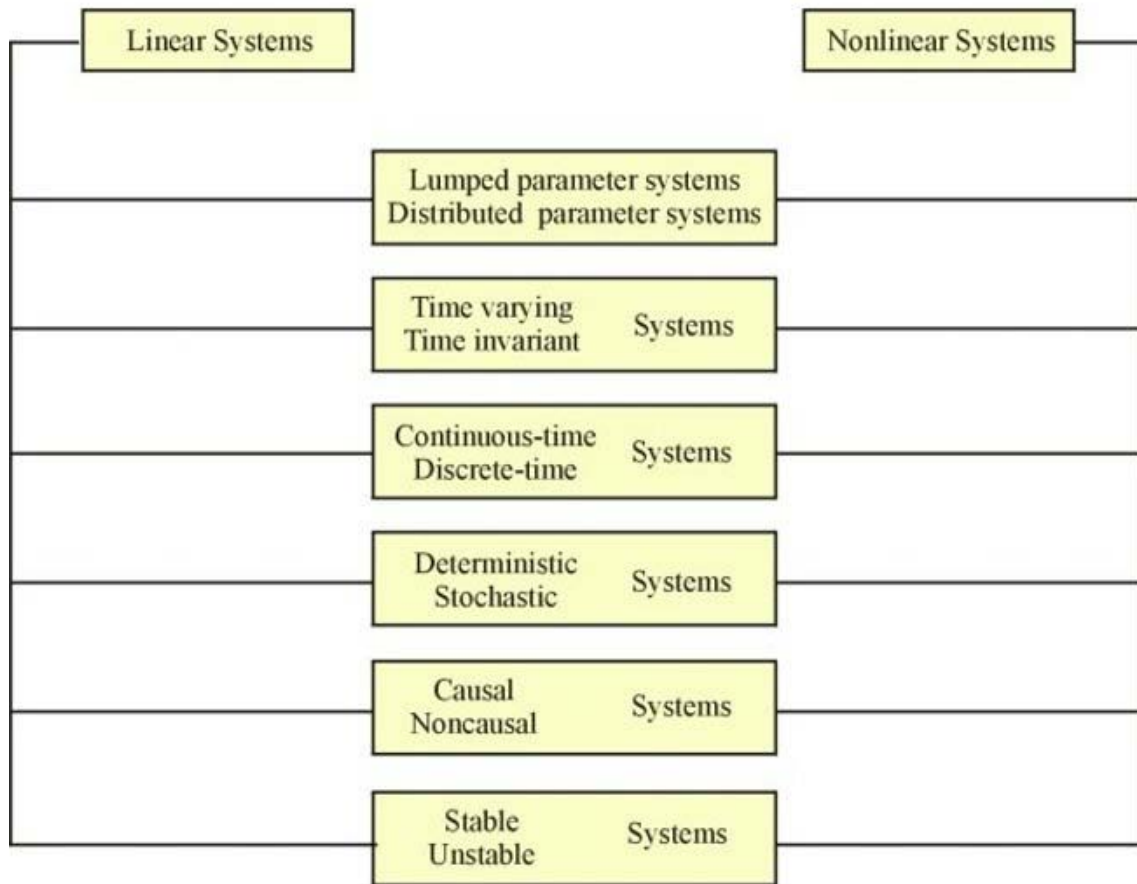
Linear Systems

Nonlinear Systems

Lumped parameter systems
Distributed parameter systems

Time varying
Time invariant
Systems

Continuous-time
Discrete-time
Systems

Deterministic
Stochastic
Systems

Causal
Noncausal
Systems

Stable
Unstable
Systems